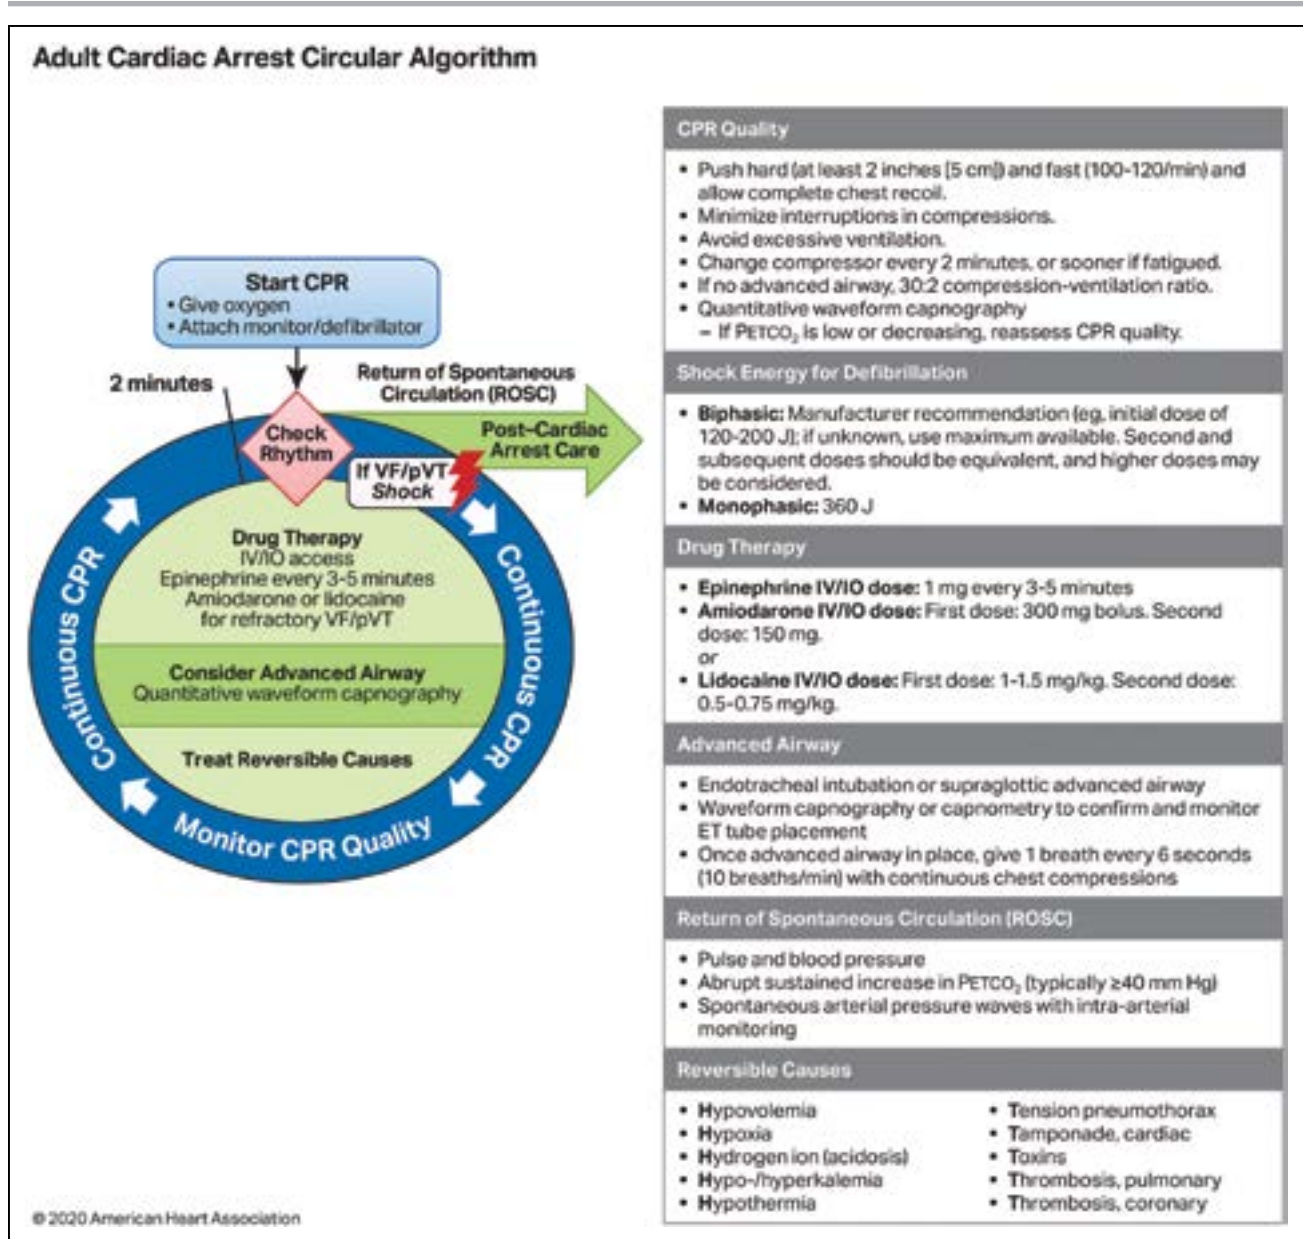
Adult Cardiac Arrest Circular Algorithm

Start CPR
• Give oxygen
• Attach monitor/defibrillator

2 minutes

Return of Spontaneous Circulation (ROSC)

Check Rhythm

Post-Cardiac Arrest Care

If VF/pVT Shock

Drug Therapy
IV/IO access
Epinephrine every 3-5 minutes
Amiodarone or lidocaine for refractory VF/pVT

Consider Advanced Airway
Quantitative waveform capnography

Treat Reversible Causes

Continuous CPR

Continuous CPR

Monitor CPR Quality

CPR Quality
• Push hard (at least 2 inches [5 cm]) and fast (100-120/min) and allow complete chest recoil.
• Minimize interruptions in compressions.
• Avoid excessive ventilation.
• Change compressor every 2 minutes, or sooner if fatigued.
• If no advanced airway, 30:2 compression-ventilation ratio.
• Quantitative waveform capnography
– If $P_{ETCO_2}$ is low or decreasing, reassess CPR quality.

Shock Energy for Defibrillation
• Biphasic: Manufacturer recommendation (eg, initial dose of 120-200 J); if unknown, use maximum available. Second and subsequent doses should be equivalent, and higher doses may be considered.
• Monophasic: 360 J

Drug Therapy
• Epinephrine IV/IO dose: 1 mg every 3-5 minutes
• Amiodarone IV/IO dose: First dose: 300 mg bolus. Second dose: 150 mg.
or
• Lidocaine IV/IO dose: First dose: 1-1.5 mg/kg. Second dose: 0.5-0.75 mg/kg.

Advanced Airway
• Endotracheal intubation or supraglottic advanced airway
• Waveform capnography or capnometry to confirm and monitor ET tube placement
• Once advanced airway in place, give 1 breath every 6 seconds (10 breaths/min) with continuous chest compressions

Return of Spontaneous Circulation (ROSC)
• Pulse and blood pressure
• Abrupt sustained increase in $P_{ETCO_2}$ (typically ≥40 mm Hg)
• Spontaneous arterial pressure waves with intra-arterial monitoring

Reversible Causes
• Hypovolemia
• Hypoxia
• Hydrogen ion (acidosis)
• Hypo-/hyperkalemia
• Hypothermia

• Tension pneumothorax
• Tamponade, cardiac
• Toxins
• Thrombosis, pulmonary
• Thrombosis, coronary

© 2020 American Heart Association